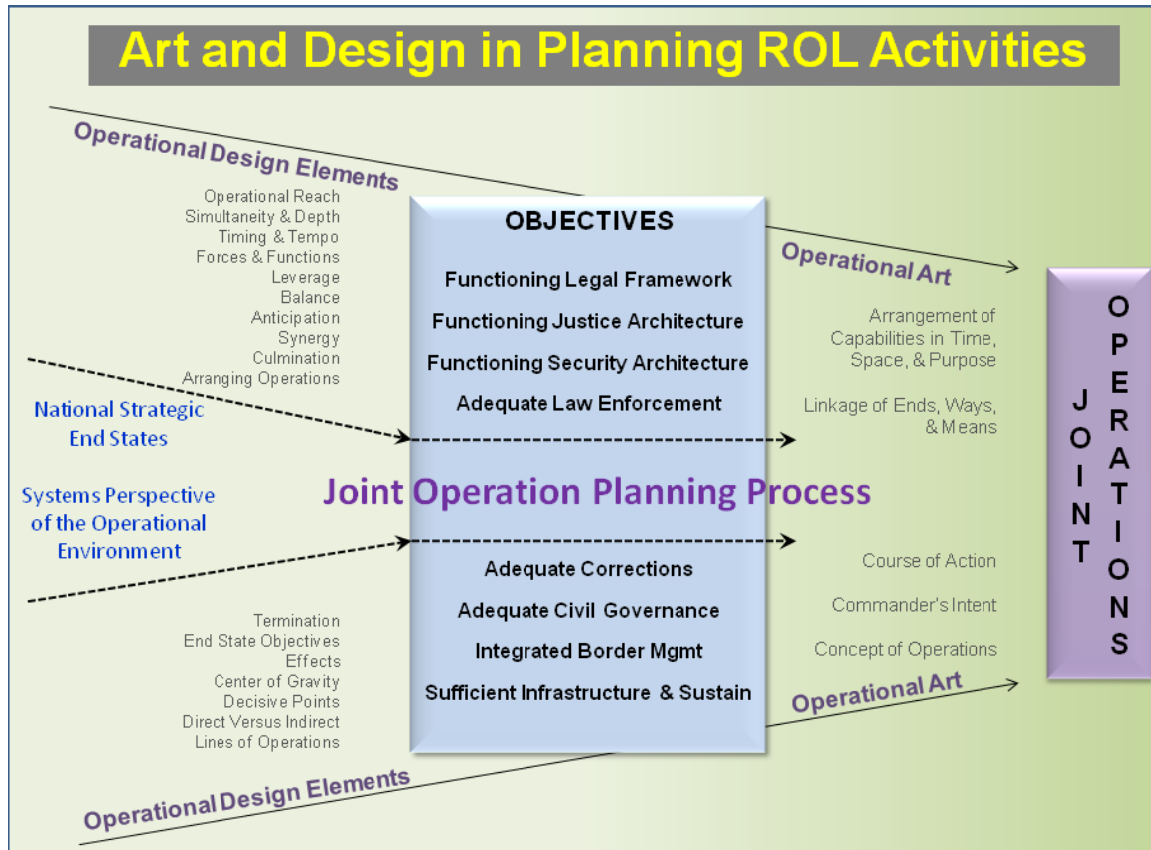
Art and Design in Planning ROL Activities

Operational Design Elements

Operational Reach
Simultaneity & Depth
Timing & Tempo
Forces & Functions
Leverage
Balance
Anticipation
Synergy
Culmination
Arranging Operations

OBJECTIVES

Functioning Legal Framework
Functioning Justice Architecture
Functioning Security Architecture
Adequate Law Enforcement

Operational Art

Arrangement of Capabilities in Time, Space, & Purpose

Linkage of Ends, Ways, & Means

National Strategic End States

Systems Perspective of the Operational Environment

Joint Operation Planning Process

Adequate Corrections
Adequate Civil Governance
Integrated Border Mgmt
Sufficient Infrastructure & Sustain

Course of Action

Commander's Intent

Concept of Operations

Operational Art

Termination
End State Objectives
Effects
Center of Gravity
Decisive Points
Direct Versus Indirect
Lines of Operations

Operational Design Elements

JOINT OPERATIONS